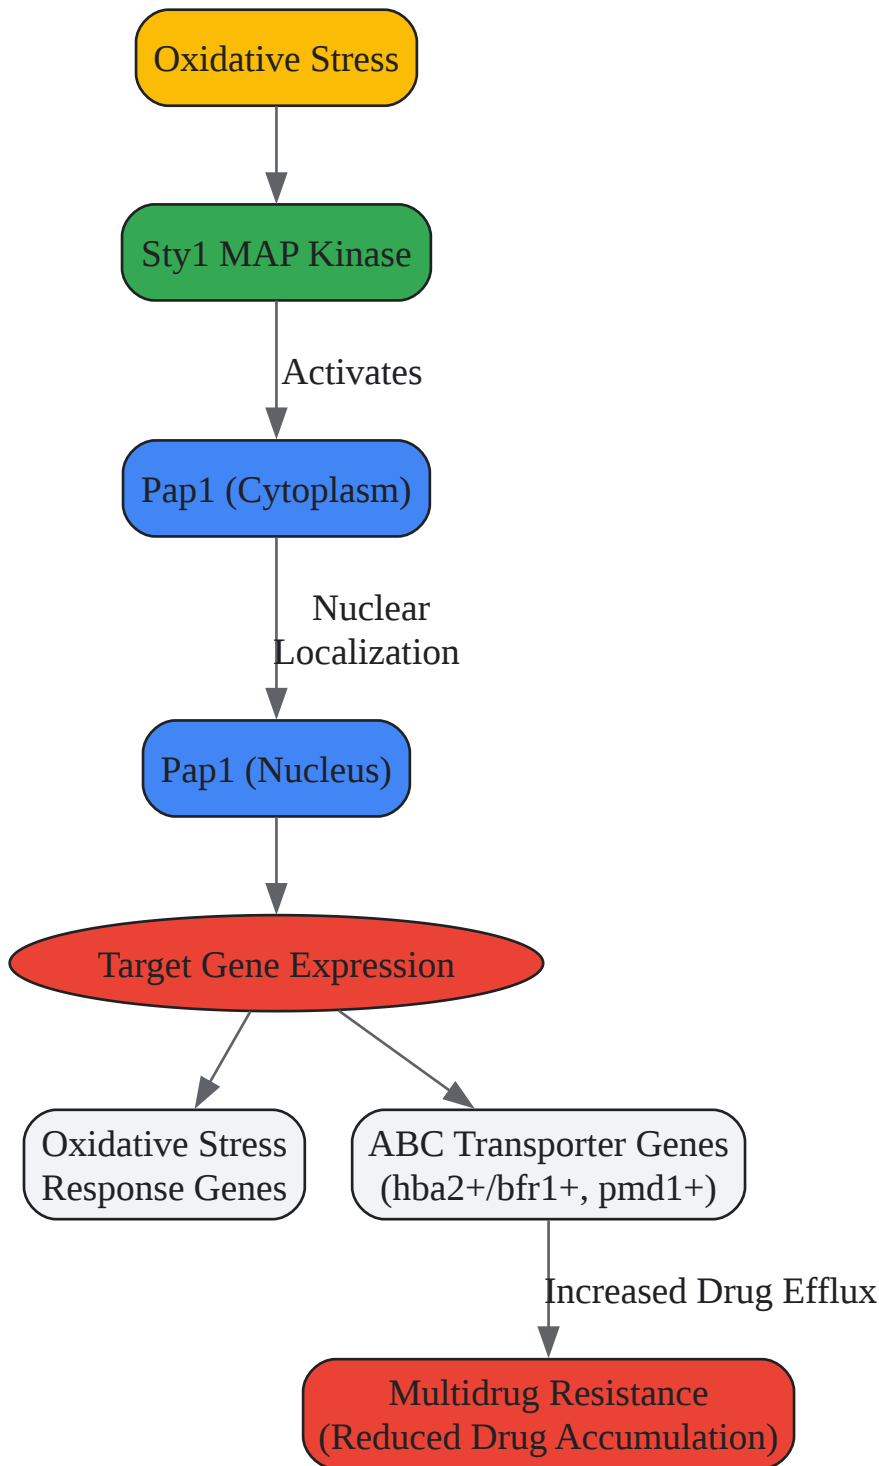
Oxidative Stress

Sty1 MAP Kinase

Activates

Pap1 (Cytoplasm)

Nuclear Localization

Pap1 (Nucleus)

Target Gene Expression

Oxidative Stress Response Genes

ABC Transporter Genes (hba2+/bfr1+, pmd1+)

Increased Drug Efflux

Multidrug Resistance (Reduced Drug Accumulation)